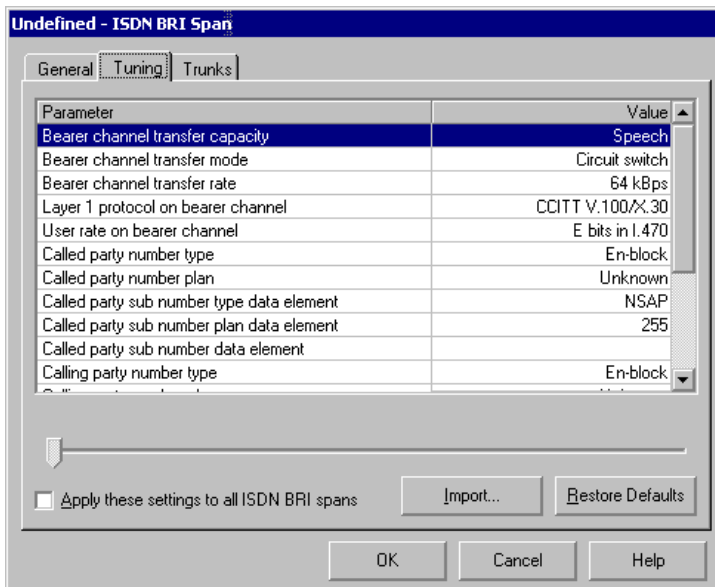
Undefined - ISDN BRI Span

General | Tuning | Trunks

| Parameter | Value |
|---|---|
| Bearer channel transfer capacity | Speech |
| Bearer channel transfer mode | Circuit switch |
| Bearer channel transfer rate | 64 kBps |
| Layer 1 protocol on bearer channel | CCITT V.100/X.30 |
| User rate on bearer channel | E bits in I.470 |
| Called party number type | En-block |
| Called party number plan | Unknown |
| Called party sub number type data element | NSAP |
| Called party sub number plan data element | 255 |
| Called party sub number data element | |
| Calling party number type | En-block |
| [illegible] | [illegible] |

Apply these settings to all ISDN BRI spans

Import...

Restore Defaults

OK

Cancel

Help